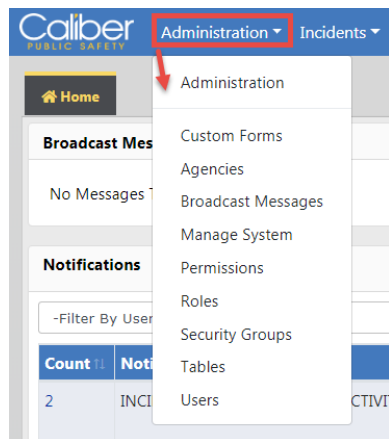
Caliber PUBLIC SAFETY

Administration ▾ Incidents ▾

Home

Broadcast Mes

No Messages T

Notifications

-Filter By User

Count ⇅ Noti

2 INCI CTIVI

Administration

Custom Forms

Agencies

Broadcast Messages

Manage System

Permissions

Roles

Security Groups

Tables

Users